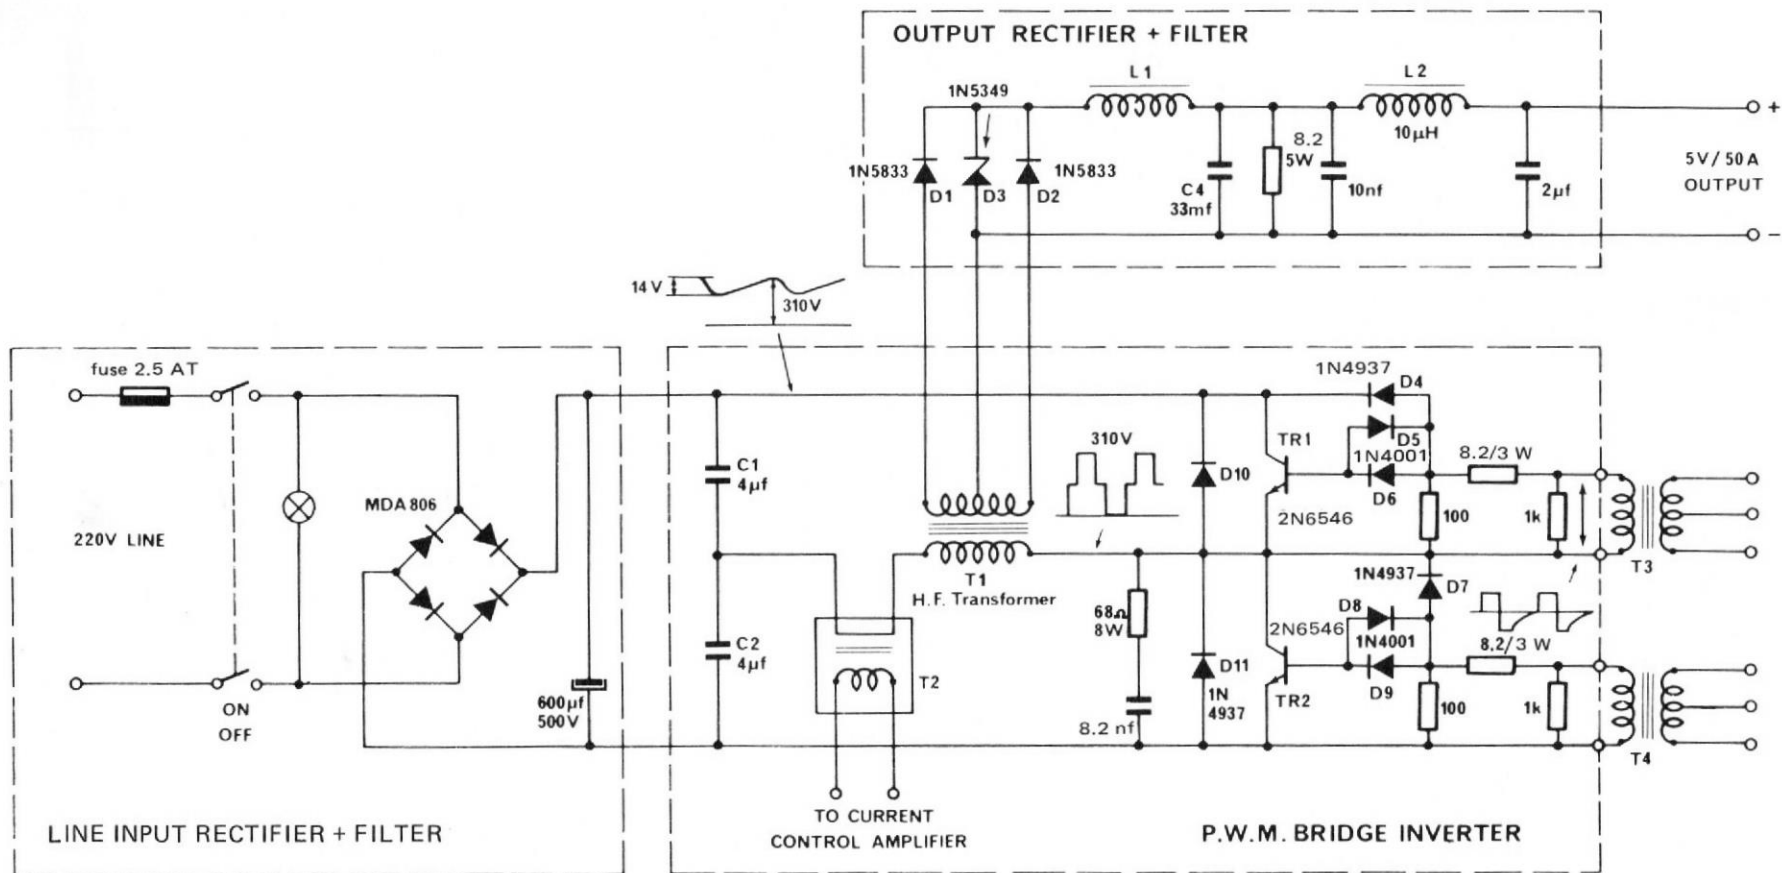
OUTPUT RECTIFIER + FILTER

L1

L2

1N5349

8.2
5W

$10\mu H$

1N5833

1N5833

D1

D3

D2

C4
33mf

10nf

$2\mu f$

5V/50A
OUTPUT

+

−

14 V

310V

fuse 2.5 AT

1N4937

D4

310V

TR1

D5

1N4001

8.2/3 W

C1
$4\mu f$

D10

D6

MDA 806

220V LINE

2N6546

100

1k

T1
H.F. Transformer

1N4937

D7

T3

68Ω
8W

D8

2N6546

C2
$4\mu f$

1N4001

8.2/3 W

T2

D11

$600\mu f$
500V

1N
4937

TR2

D9

100

1k

ON

OFF

8.2 nf

T4

TO CURRENT
CONTROL AMPLIFIER

LINE INPUT RECTIFIER + FILTER

P.W.M. BRIDGE INVERTER